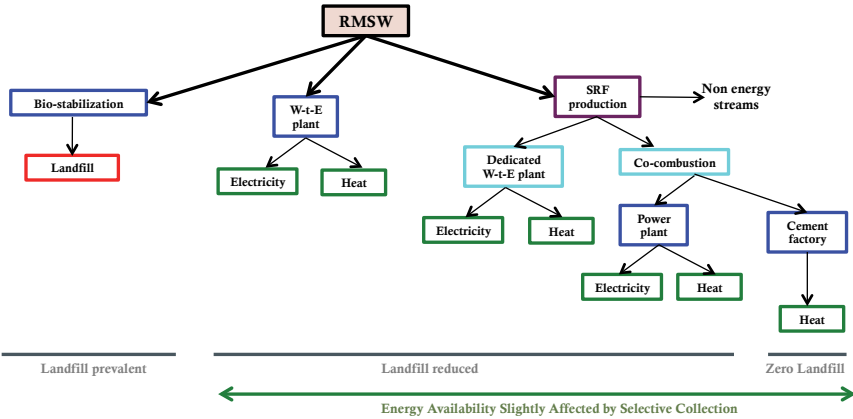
RMSW

Bio-stabilization

Landfill

W-t-E plant

Electricity

Heat

SRF production

Non energy streams

Dedicated W-t-E plant

Electricity

Heat

Co-combustion

Power plant

Electricity

Heat

Cement factory

Heat

Landfill prevalent

Landfill reduced

Zero Landfill

Energy Availability Slightly Affected by Selective Collection